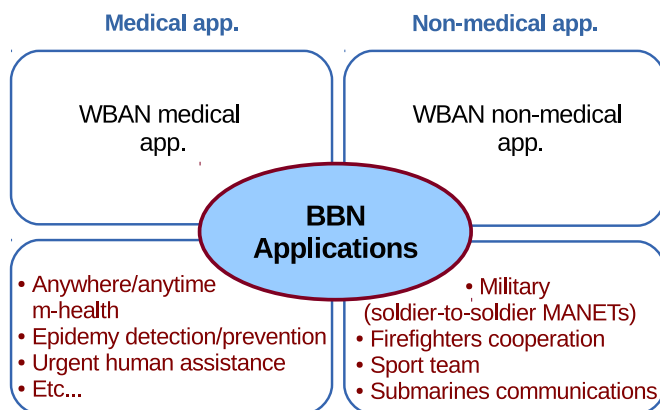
Medical app.

Non-medical app.

WBAN medical app.

WBAN non-medical app.

BBN Applications

• Anywhere/anytime m-health
• Epidemy detection/prevention
• Urgent human assistance
• Etc...

• Military (soldier-to-soldier MANETs)
• Firefighters cooperation
• Sport team
• Submarines communications